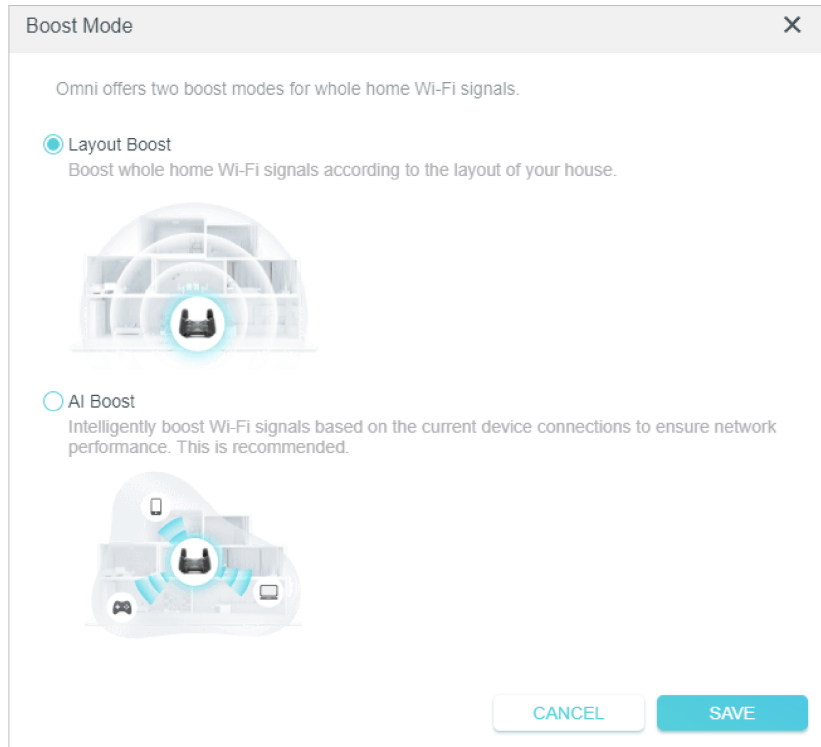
Boost Mode

×

Omni offers two boost modes for whole home Wi-Fi signals.

Layout Boost

Boost whole home Wi-Fi signals according to the layout of your house.

AI Boost

Intelligently boost Wi-Fi signals based on the current device connections to ensure network performance. This is recommended.

CANCEL

SAVE